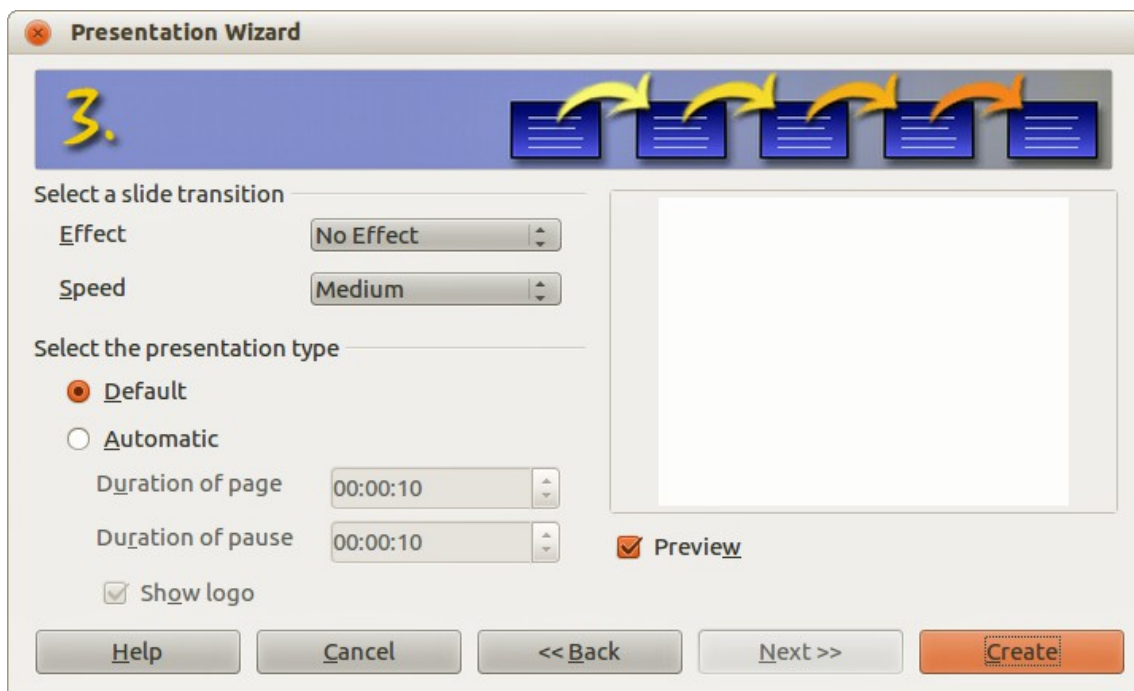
Presentation Wizard

3.

Select a slide transition

Effect No Effect

Speed Medium

Select the presentation type

Default

Automatic

Duration of page 00:00:10

Duration of pause 00:00:10

Show logo

Preview

Help

Cancel

<< Back

Next >>

Create